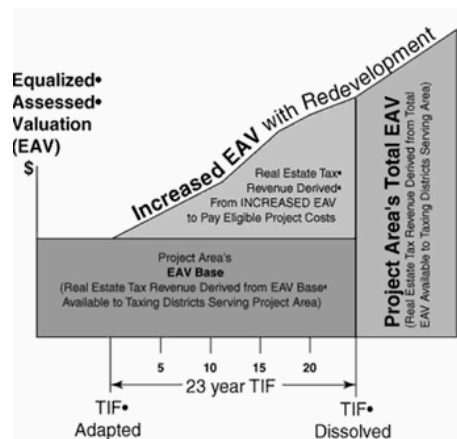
Equalized•
Assessed•
Valuation
(EAV)
$

Increased EAV with Redevelopment

Real Estate Tax•
Revenue Derived•
From INCREASED EAV
to Pay Eligible Project Costs

Project Area's
EAV Base
(Real Estate Tax Revenue Derived from EAV Base•
Available to Taxing Districts Serving Project Area)

Project Area's Total EAV
(Real Estate Tax Revenue Derived from Total EAV Available to Taxing Districts Serving Area)

5
10
15
20
23 year TIF

TIF•
Adapted

TIF•
Dissolved